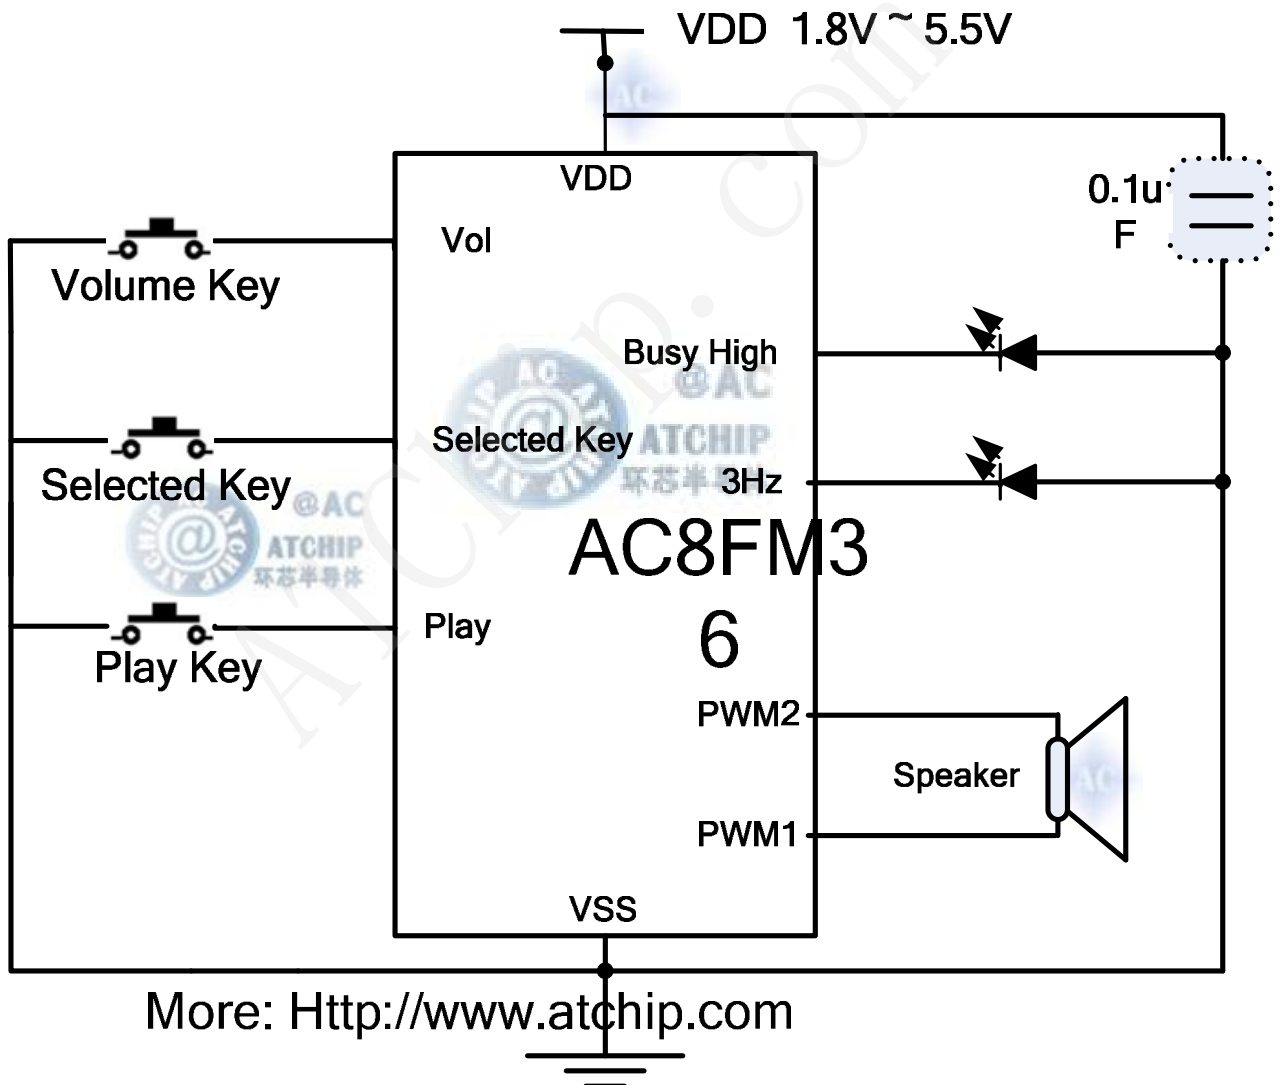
VDD 1.8V ~ 5.5V

VDD

0.1uF

Vol

Volume Key

Busy High

Selected Key

3Hz

Selected Key

AC8FM36

Play

Play Key

PWM2

Speaker

PWM1

VSS

More: Http://www.atchip.com

ATChip.com

@AC ATCHIP 环芯半导体

@AC ATCHIP 环芯半导体